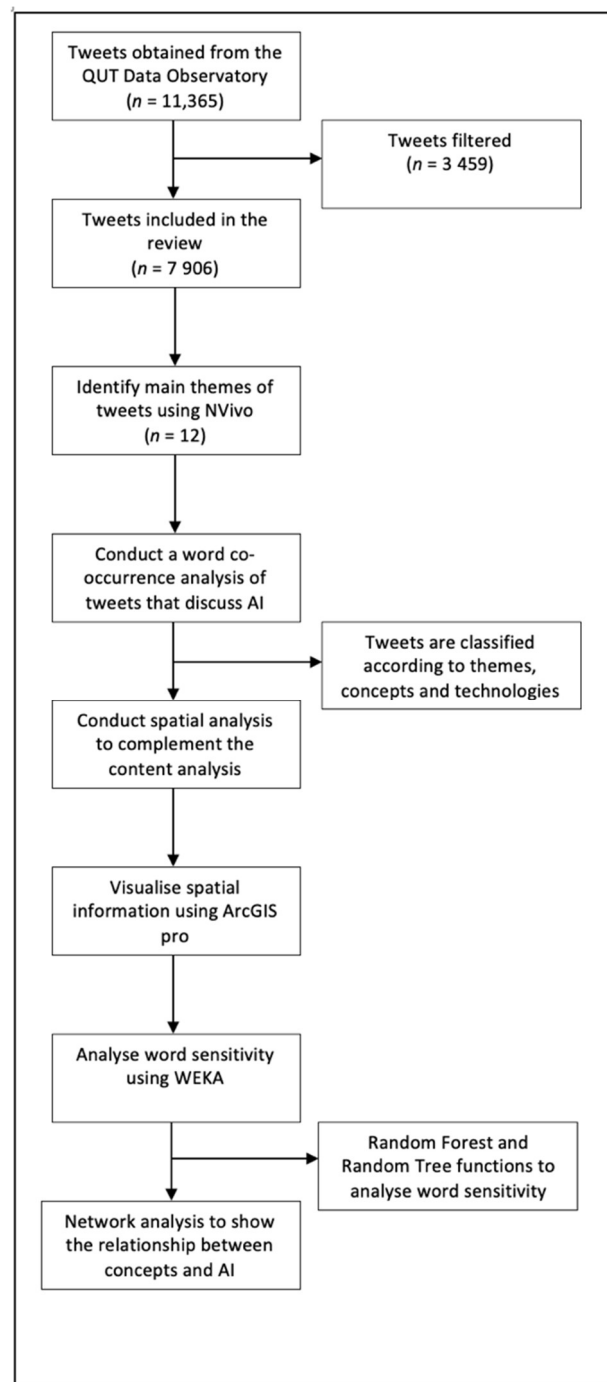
Tweets obtained from the QUT Data Observatory
($n$ = 11,365)

Tweets filtered
($n$ = 3 459)

Tweets included in the review
($n$ = 7 906)

Identify main themes of tweets using NVivo
($n$ = 12)

Conduct a word co-occurrence analysis of tweets that discuss AI

Tweets are classified according to themes, concepts and technologies

Conduct spatial analysis to complement the content analysis

Visualise spatial information using ArcGIS pro

Analyse word sensitivity using WEKA

Random Forest and Random Tree functions to analyse word sensitivity

Network analysis to show the relationship between concepts and AI